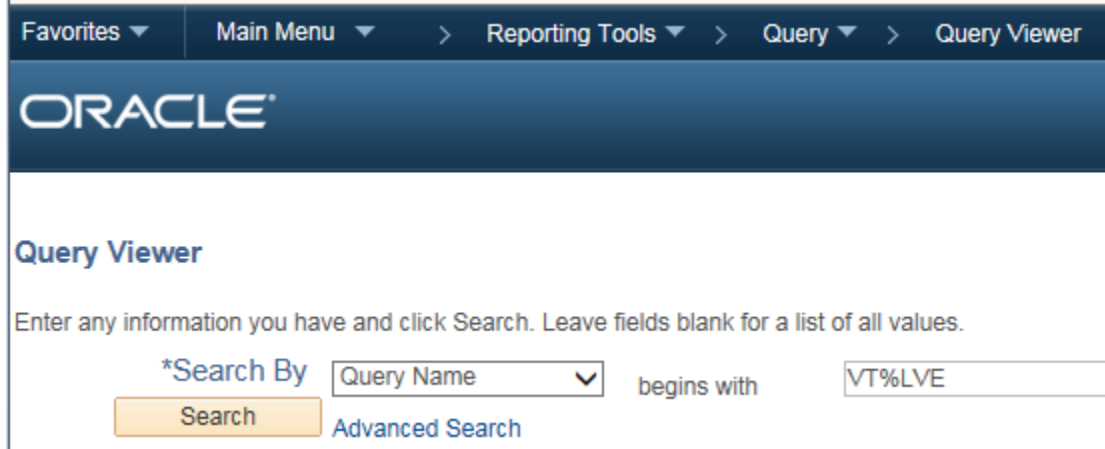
Favorites ▼ Main Menu ▼ > Reporting Tools ▼ > Query ▼ > Query Viewer

ORACLE

Query Viewer

Enter any information you have and click Search. Leave fields blank for a list of all values.

*Search By Query Name begins with VT%LVE

Search Advanced Search